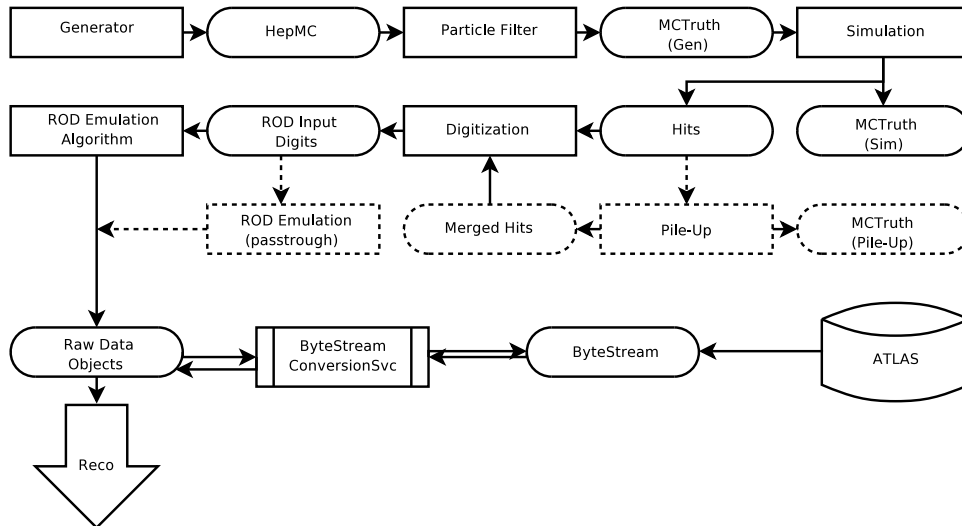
Generator
HepMC
Particle Filter
MCTruth (Gen)
Simulation

ROD Emulation Algorithm
ROD Input Digits
Digitization
Hits
MCTruth (Sim)

ROD Emulation (passtrough)
Merged Hits
Pile-Up
MCTruth (Pile-Up)

Raw Data Objects
ByteStream ConversionSvc
ByteStream
ATLAS

Reco